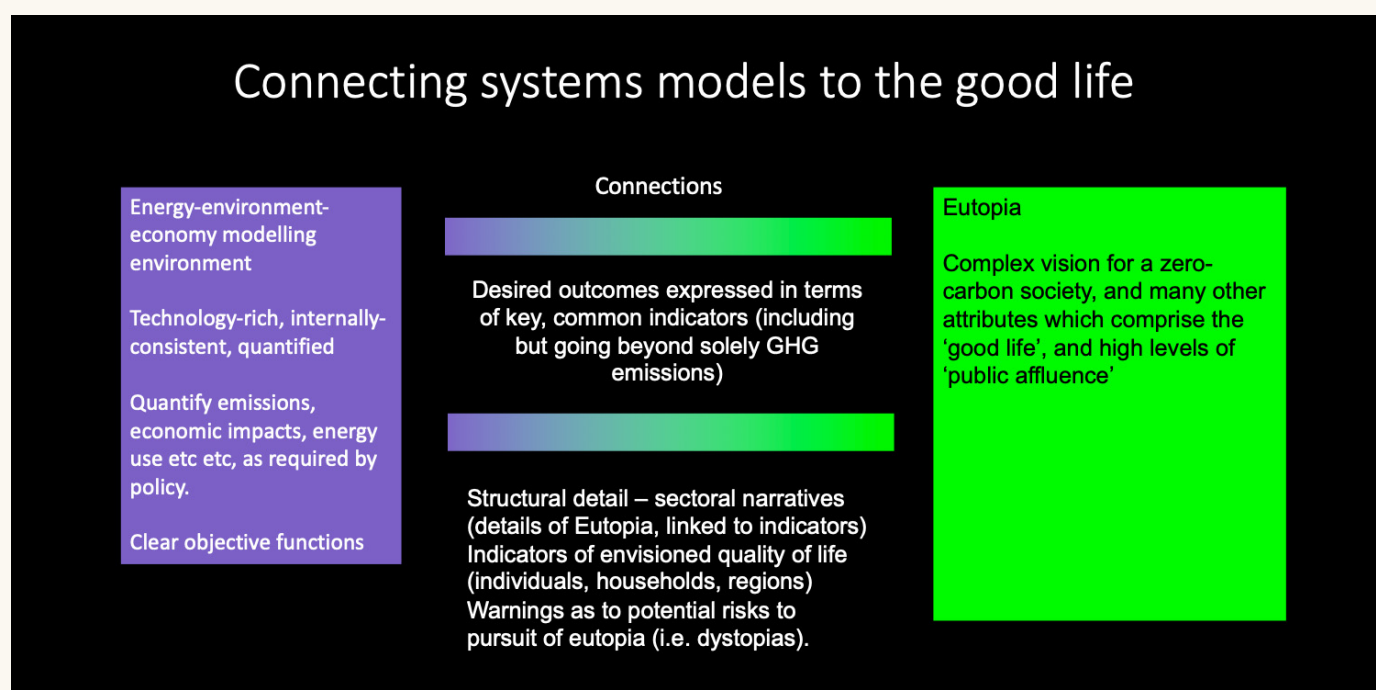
Connecting systems models to the good life

Energy-environment-economy modelling environment

Technology-rich, internally-consistent, quantified

Quantify emissions, economic impacts, energy use etc etc, as required by policy.

Clear objective functions

Connections

Desired outcomes expressed in terms of key, common indicators (including but going beyond solely GHG emissions)

Structural detail – sectoral narratives (details of Eutopia, linked to indicators)
Indicators of envisioned quality of life (individuals, households, regions)
Warnings as to potential risks to pursuit of eutopia (i.e. dystopias).

Eutopia

Complex vision for a zero-carbon society, and many other attributes which comprise the ‘good life’, and high levels of ‘public affluence’